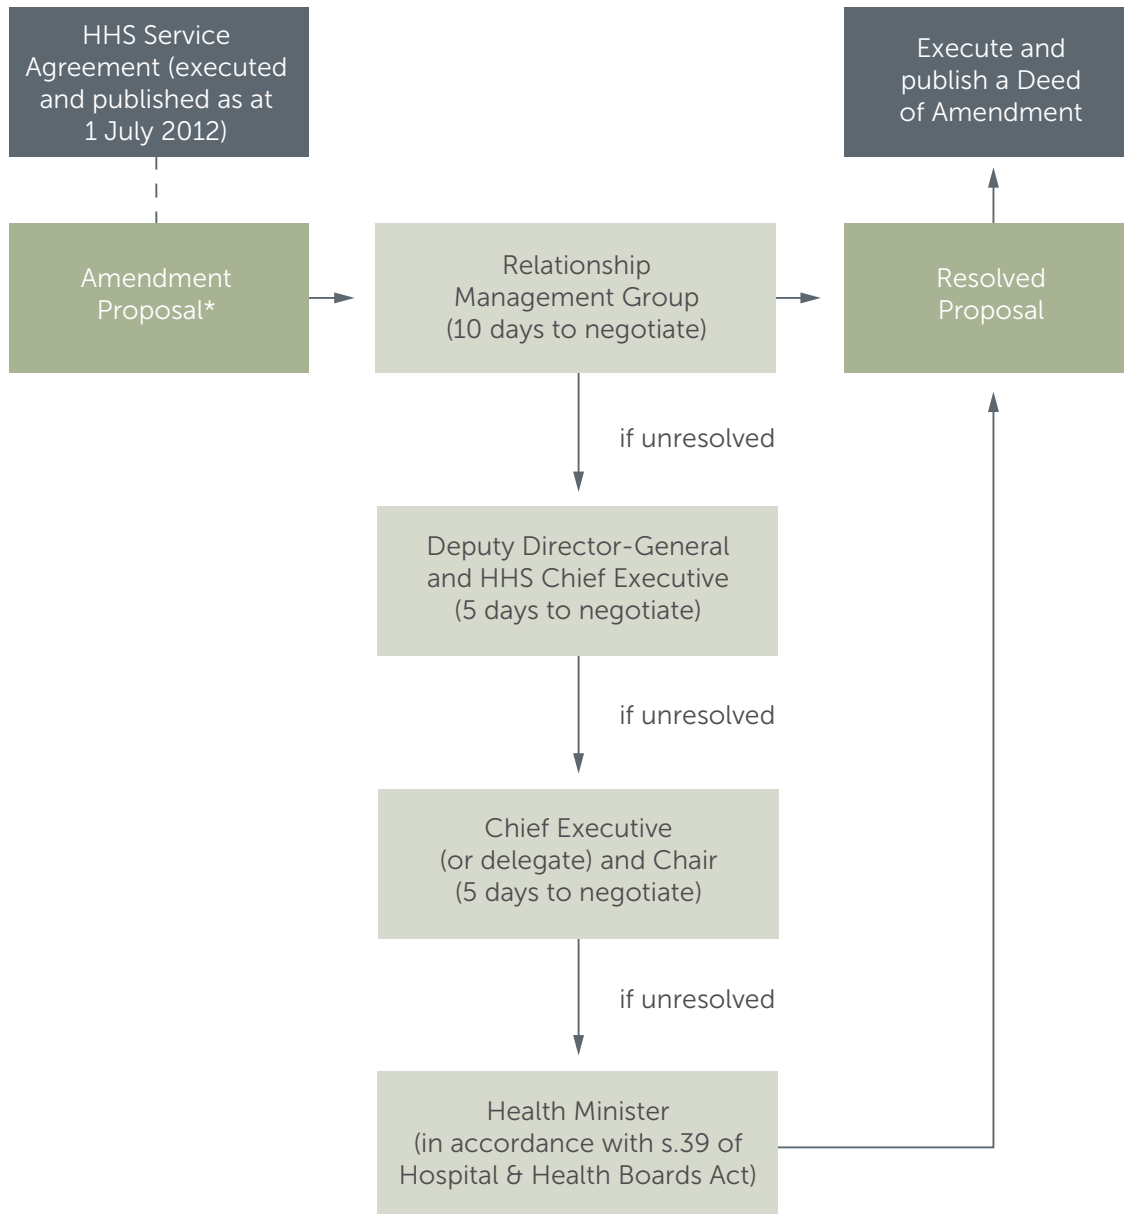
HHS Service Agreement (executed and published as at 1 July 2012)

Execute and publish a Deed of Amendment

Amendment Proposal*

Relationship Management Group (10 days to negotiate)

Resolved Proposal

if unresolved

Deputy Director-General and HHS Chief Executive (5 days to negotiate)

if unresolved

Chief Executive (or delegate) and Chair (5 days to negotiate)

if unresolved

Health Minister (in accordance with s.39 of Hospital & Health Boards Act)